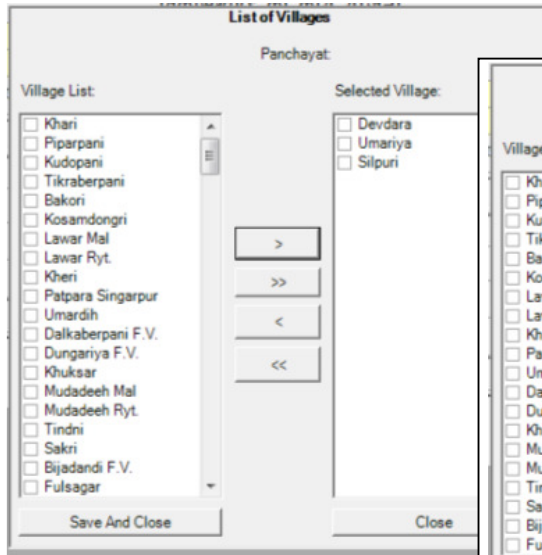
List of Villages

Panchayat:

Village List:

Khari
Piparpani
Kudopani
Tikraberpani
Bakori
Kosamdongri
Lawar Mal
Lawar Ryt.
Kheri
Patpara Singarpur
Umardih
Dalkaberpani F.V.
Dungariya F.V.
Khuksar
Mudadeeh Mal
Mudadeeh Ryt.
Tindni
Sakri
Bijadandi F.V.
Fulsagar

>
>>
<
<<

Selected Village:

Devdara
Umariya
Silpuri

Save And Close

Close

Village

Kh
Pip
Ku
Tik
Ba
Ko
La
La
Kh
Pa
Um
Da
Du
Kh
Mu
Mu
Tir
Sa
Bij
Fu